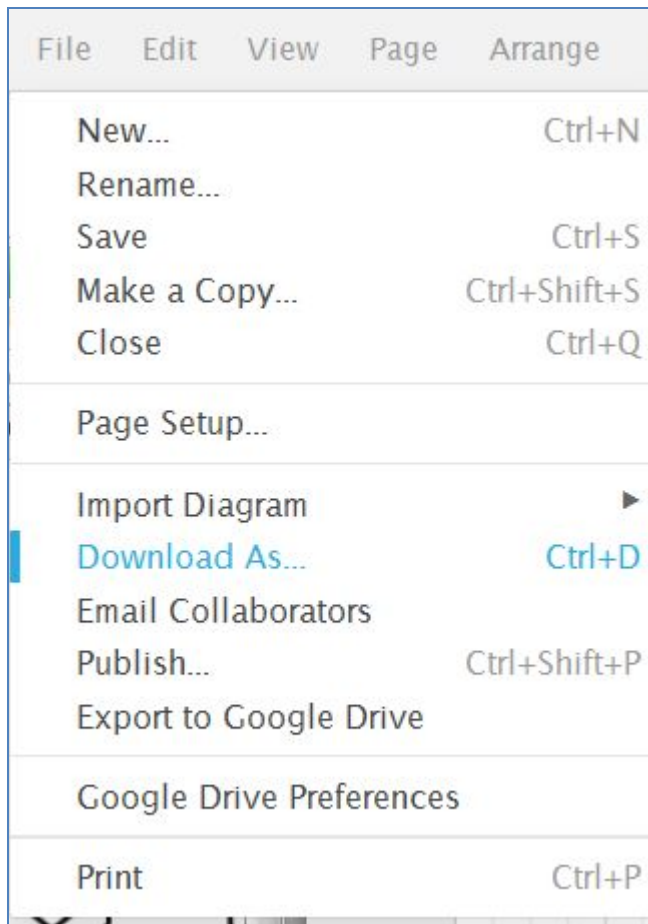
File Edit View Page Arrange

New... Ctrl+N
Rename...
Save Ctrl+S
Make a Copy... Ctrl+Shift+S
Close Ctrl+Q

Page Setup...

Import Diagram ▶
Download As... Ctrl+D
Email Collaborators
Publish... Ctrl+Shift+P
Export to Google Drive

Google Drive Preferences

Print Ctrl+P